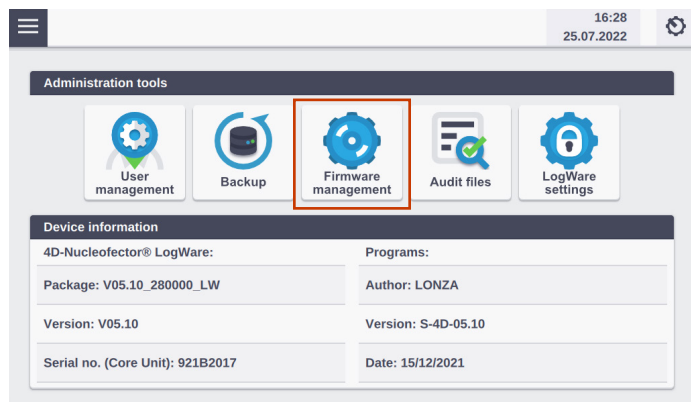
16:28
25.07.2022

Administration tools

User management

Backup

Firmware management

Audit files

LogWare settings

Device information

| 4D-Nucleofector® LogWare: | Programs: |
|---|---|
| Package: V05.10_280000_LW | Author: LONZA |
| Version: V05.10 | Version: S-4D-05.10 |
| Serial no. (Core Unit): 921B2017 | Date: 15/12/2021 |